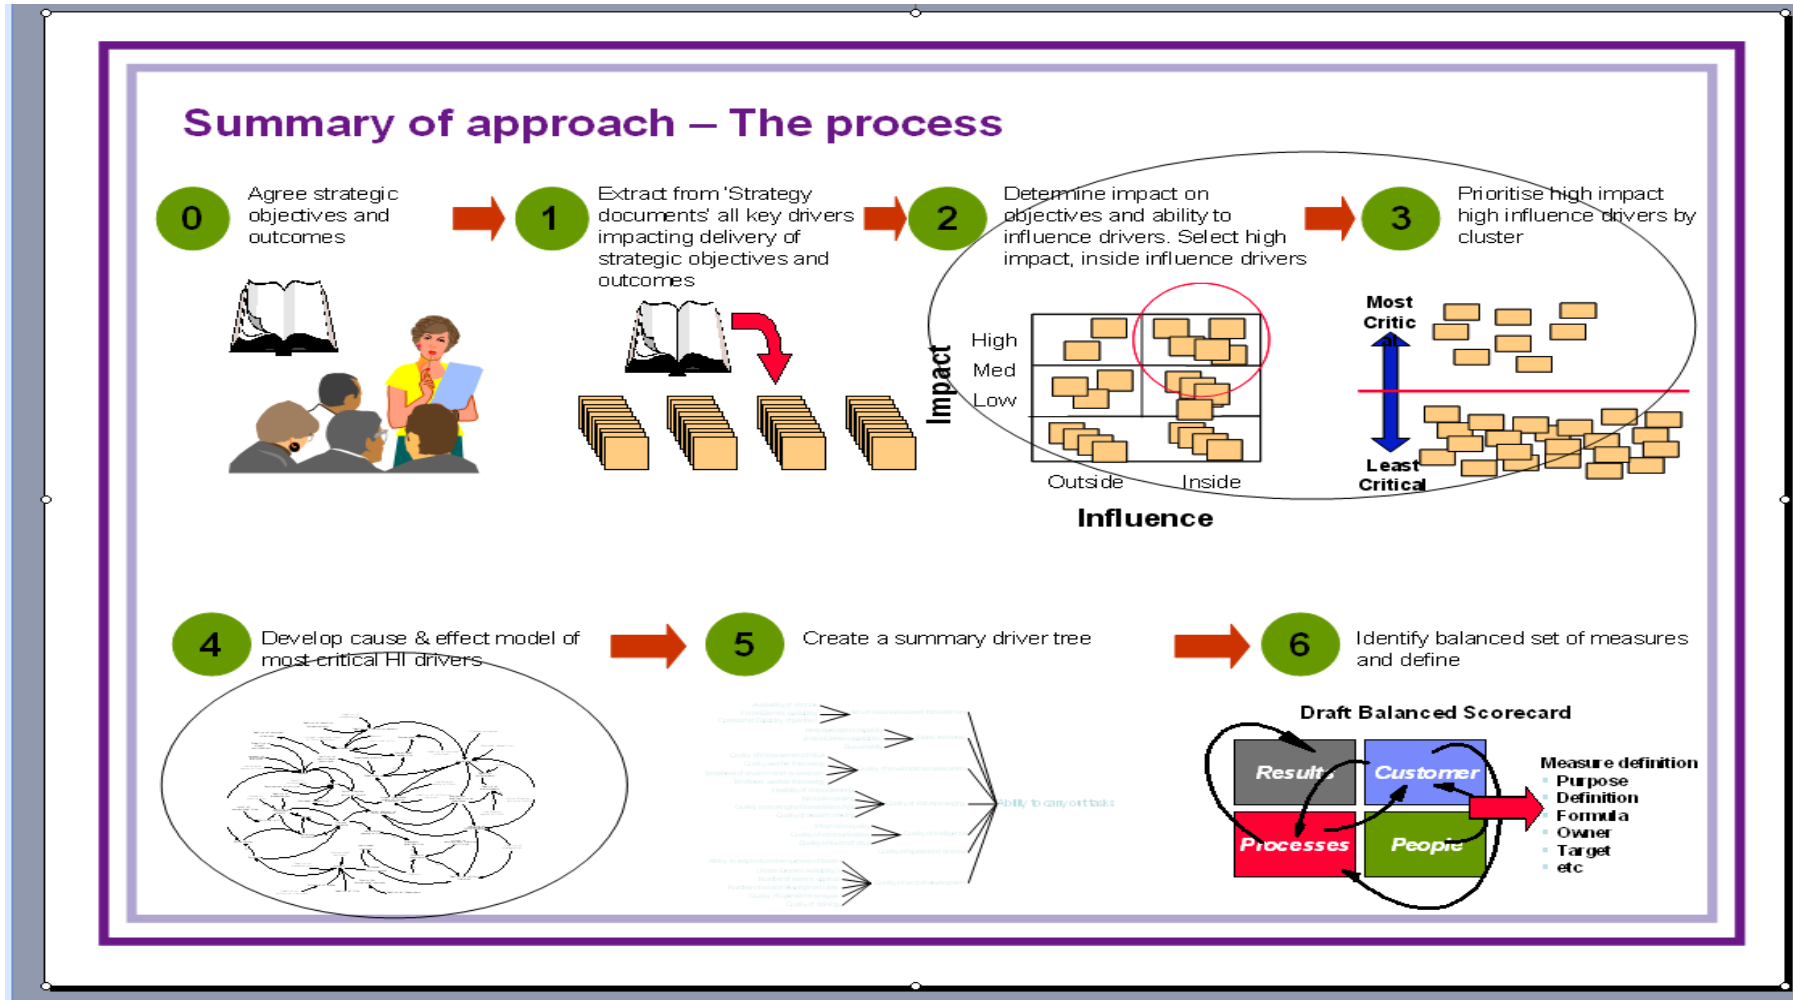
Summary of approach – The process

0 Agree strategic objectives and outcomes

1 Extract from 'Strategy documents' all key drivers impacting delivery of strategic objectives and outcomes

2 Determine impact on objectives and ability to influence drivers. Select high impact, inside influence drivers

Impact
High
Med
Low
Outside
Inside
Influence

3 Prioritise high impact high influence drivers by cluster

Most Critic
Least Critical

4 Develop cause & effect model of most critical HI drivers

5 Create a summary driver tree

6 Identify balanced set of measures and define

Draft Balanced Scorecard
Results
Customer
Processes
People

Measure definition
Purpose
Definition
Formula
Owner
Target
etc